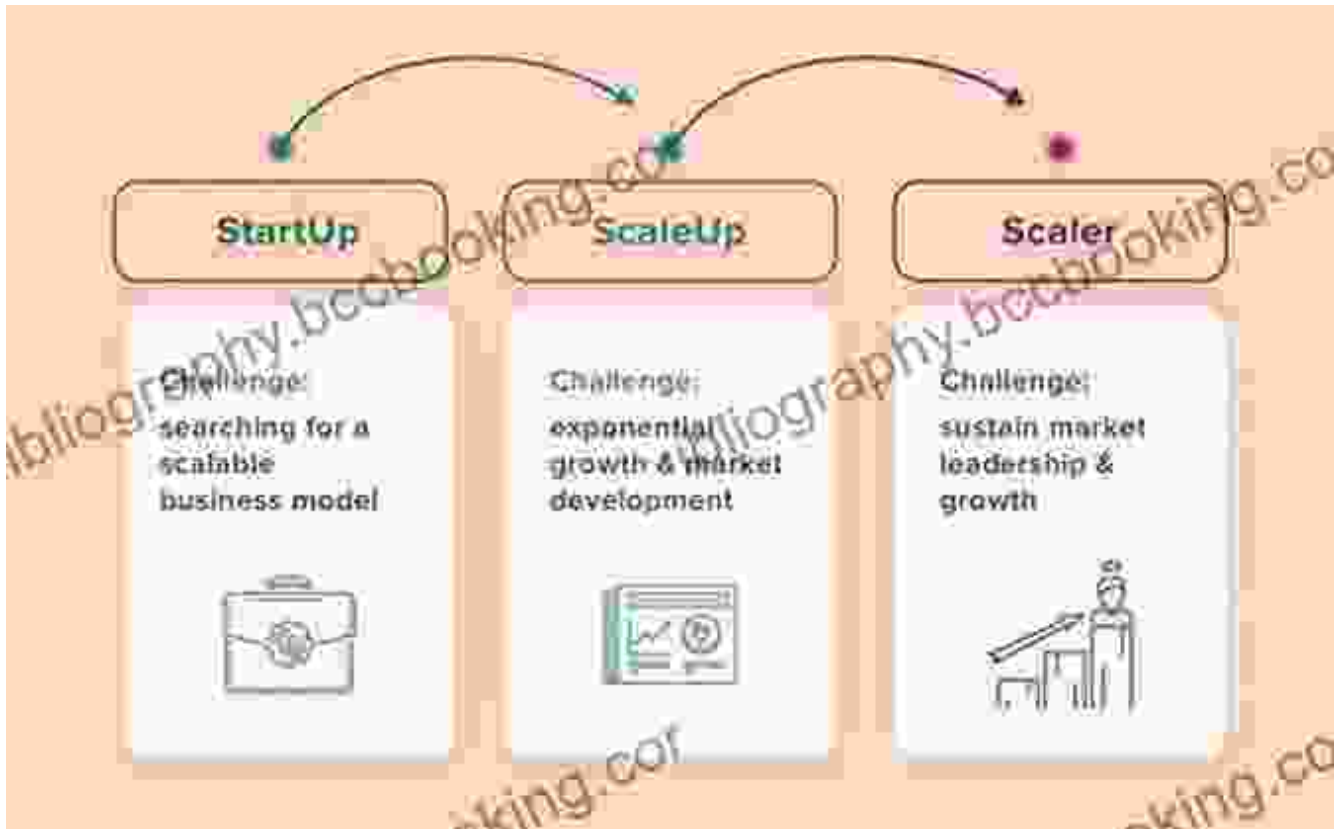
StartUp

Challenge:
searching for a scalable business model

ScaleUp

Challenge:
exponential growth & market development

Scaler

Challenge:
sustain market leadership & growth

bibliography.bcbooking.co
bibliography.bcbooking.co
king.cor
king.co